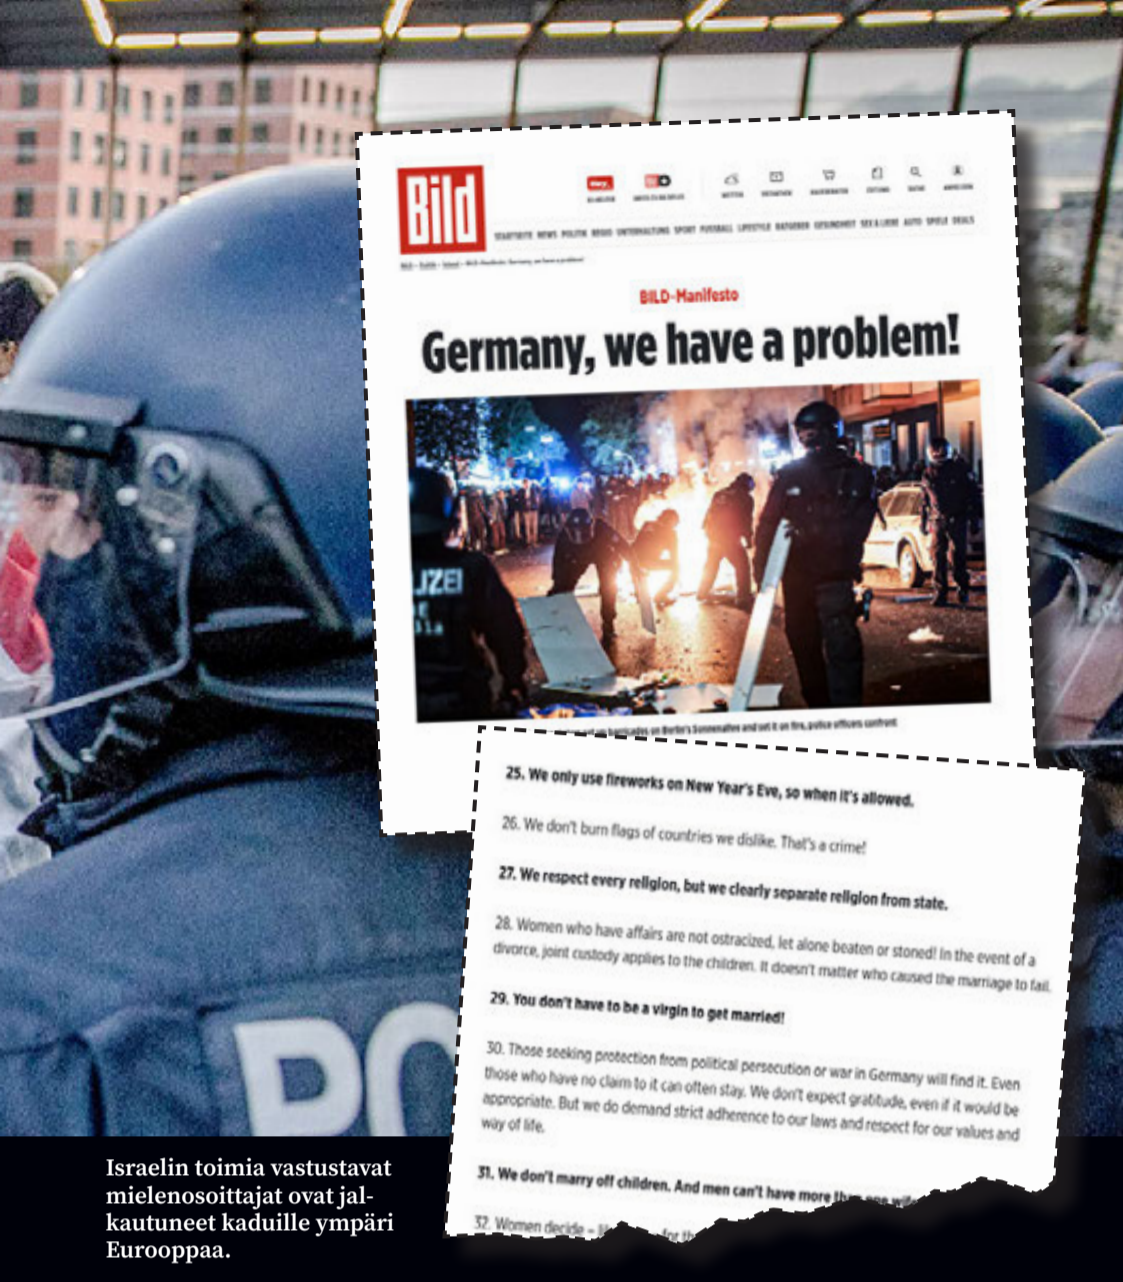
Bild

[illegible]

BILD-Manifesto

Germany, we have a problem!

ZEI

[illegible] on Berlin's Sonnenallee and set it on fire, police officers confront

25. We only use fireworks on New Year's Eve, so when it's allowed.

26. We don't burn flags of countries we dislike. That's a crime!

27. We respect every religion, but we clearly separate religion from state.

28. Women who have affairs are not ostracized, let alone beaten or stoned! In the event of a divorce, joint custody applies to the children. It doesn't matter who caused the marriage to fail.

29. You don't have to be a virgin to get married!

30. Those seeking protection from political persecution or war in Germany will find it. Even those who have no claim to it can often stay. We don't expect gratitude, even if it would be appropriate. But we do demand strict adherence to our laws and respect for our values and way of life.

31. We don't marry off children. And men can't have more th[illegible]

32. Women decide – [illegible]

PO

Israelin toimia vastustavat mielenosoittajat ovat jalkautuneet kaduille ympäri Eurooppaa.